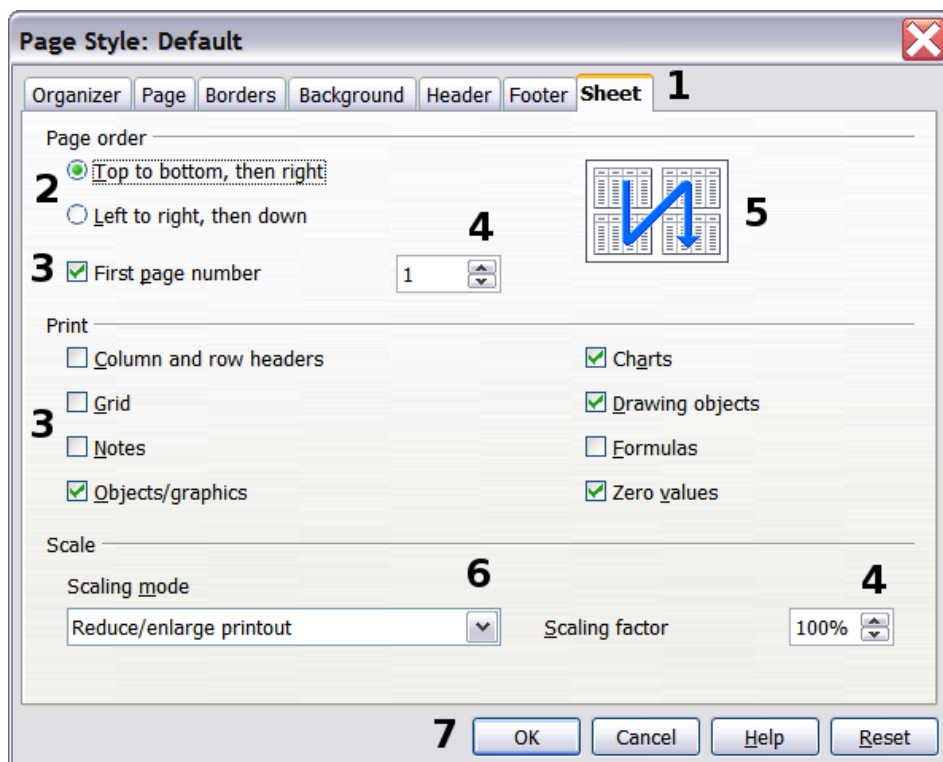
Page Style: Default

Organizer | Page | Borders | Background | Header | Footer | Sheet 1

Page order

2 Top to bottom, then right

Left to right, then down

4

5

3 First page number 1

Print

Column and row headers

Charts

Grid

Drawing objects

3

Notes

Formulas

Objects/graphics

Zero values

Scale

Scaling mode

6

4

Reduce/enlarge printout

Scaling factor 100%

7 OK Cancel Help Reset